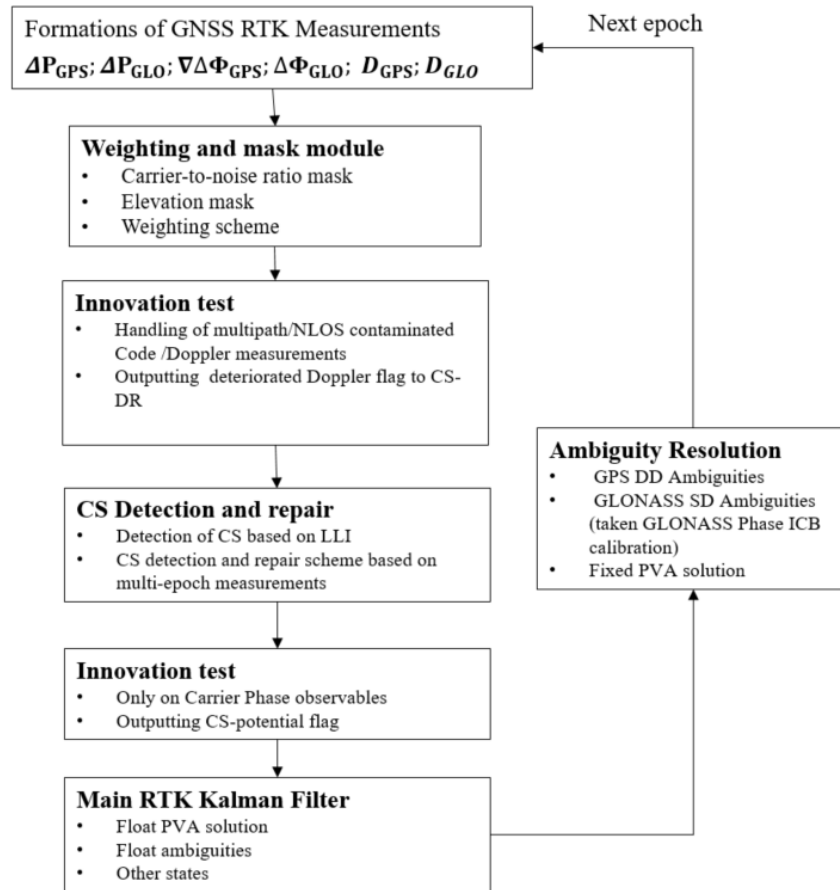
Formations of GNSS RTK Measurements
$\Delta P_{GPS}$; $\Delta P_{GLO}$; $\nabla\Delta\Phi_{GPS}$; $\Delta\Phi_{GLO}$; $D_{GPS}$; $D_{GLO}$

Next epoch

Weighting and mask module
• Carrier-to-noise ratio mask
• Elevation mask
• Weighting scheme

Innovation test
• Handling of multipath/NLOS contaminated Code /Doppler measurements
• Outputting deteriorated Doppler flag to CS-DR

CS Detection and repair
• Detection of CS based on LLI
• CS detection and repair scheme based on multi-epoch measurements

Innovation test
• Only on Carrier Phase observables
• Outputting CS-potential flag

Main RTK Kalman Filter
• Float PVA solution
• Float ambiguities
• Other states

Ambiguity Resolution
• GPS DD Ambiguities
• GLONASS SD Ambiguities (taken GLONASS Phase ICB calibration)
• Fixed PVA solution